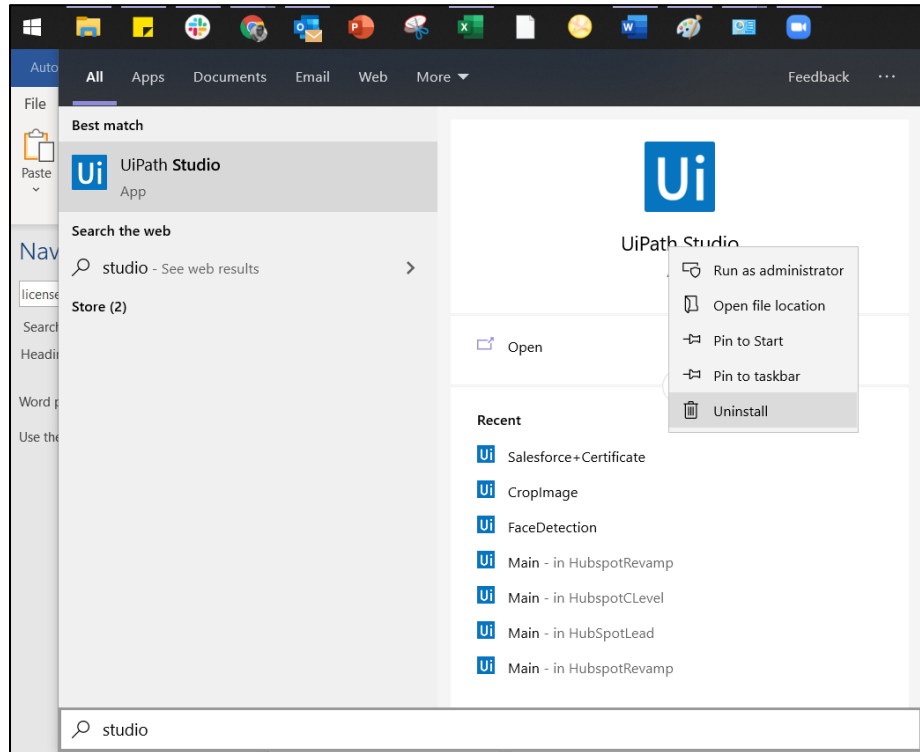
Auto
File
Paste
Nav
license
Search
Headin
Word p
Use the

All Apps Documents Email Web More ▾ Feedback ···

Best match

Ui UiPath Studio
App

Search the web

studio - See web results >

Store (2)

Ui

UiPath Studio

Run as administrator
Open file location
Pin to Start
Pin to taskbar
Uninstall

Open

Recent

Ui Salesforce+Certificate
Ui CropImage
Ui FaceDetection
Ui Main - in HubspotRevamp
Ui Main - in HubspotCLevel
Ui Main - in HubSpotLead
Ui Main - in HubspotRevamp

studio